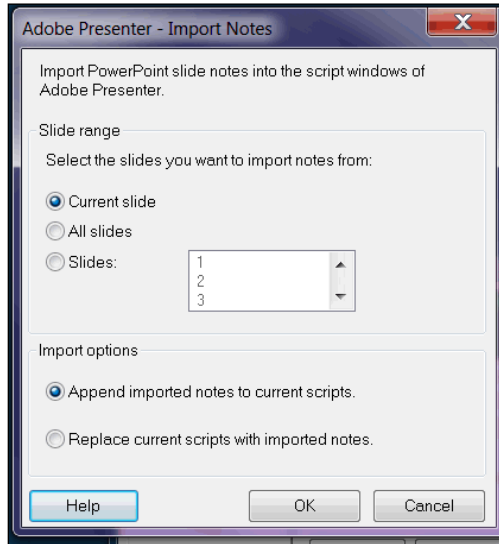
Adobe Presenter - Import Notes

Import PowerPoint slide notes into the script windows of Adobe Presenter.

Slide range

Select the slides you want to import notes from:

Current slide

All slides

Slides:

1
2
3

Import options

Append imported notes to current scripts.

Replace current scripts with imported notes.

Help

OK

Cancel